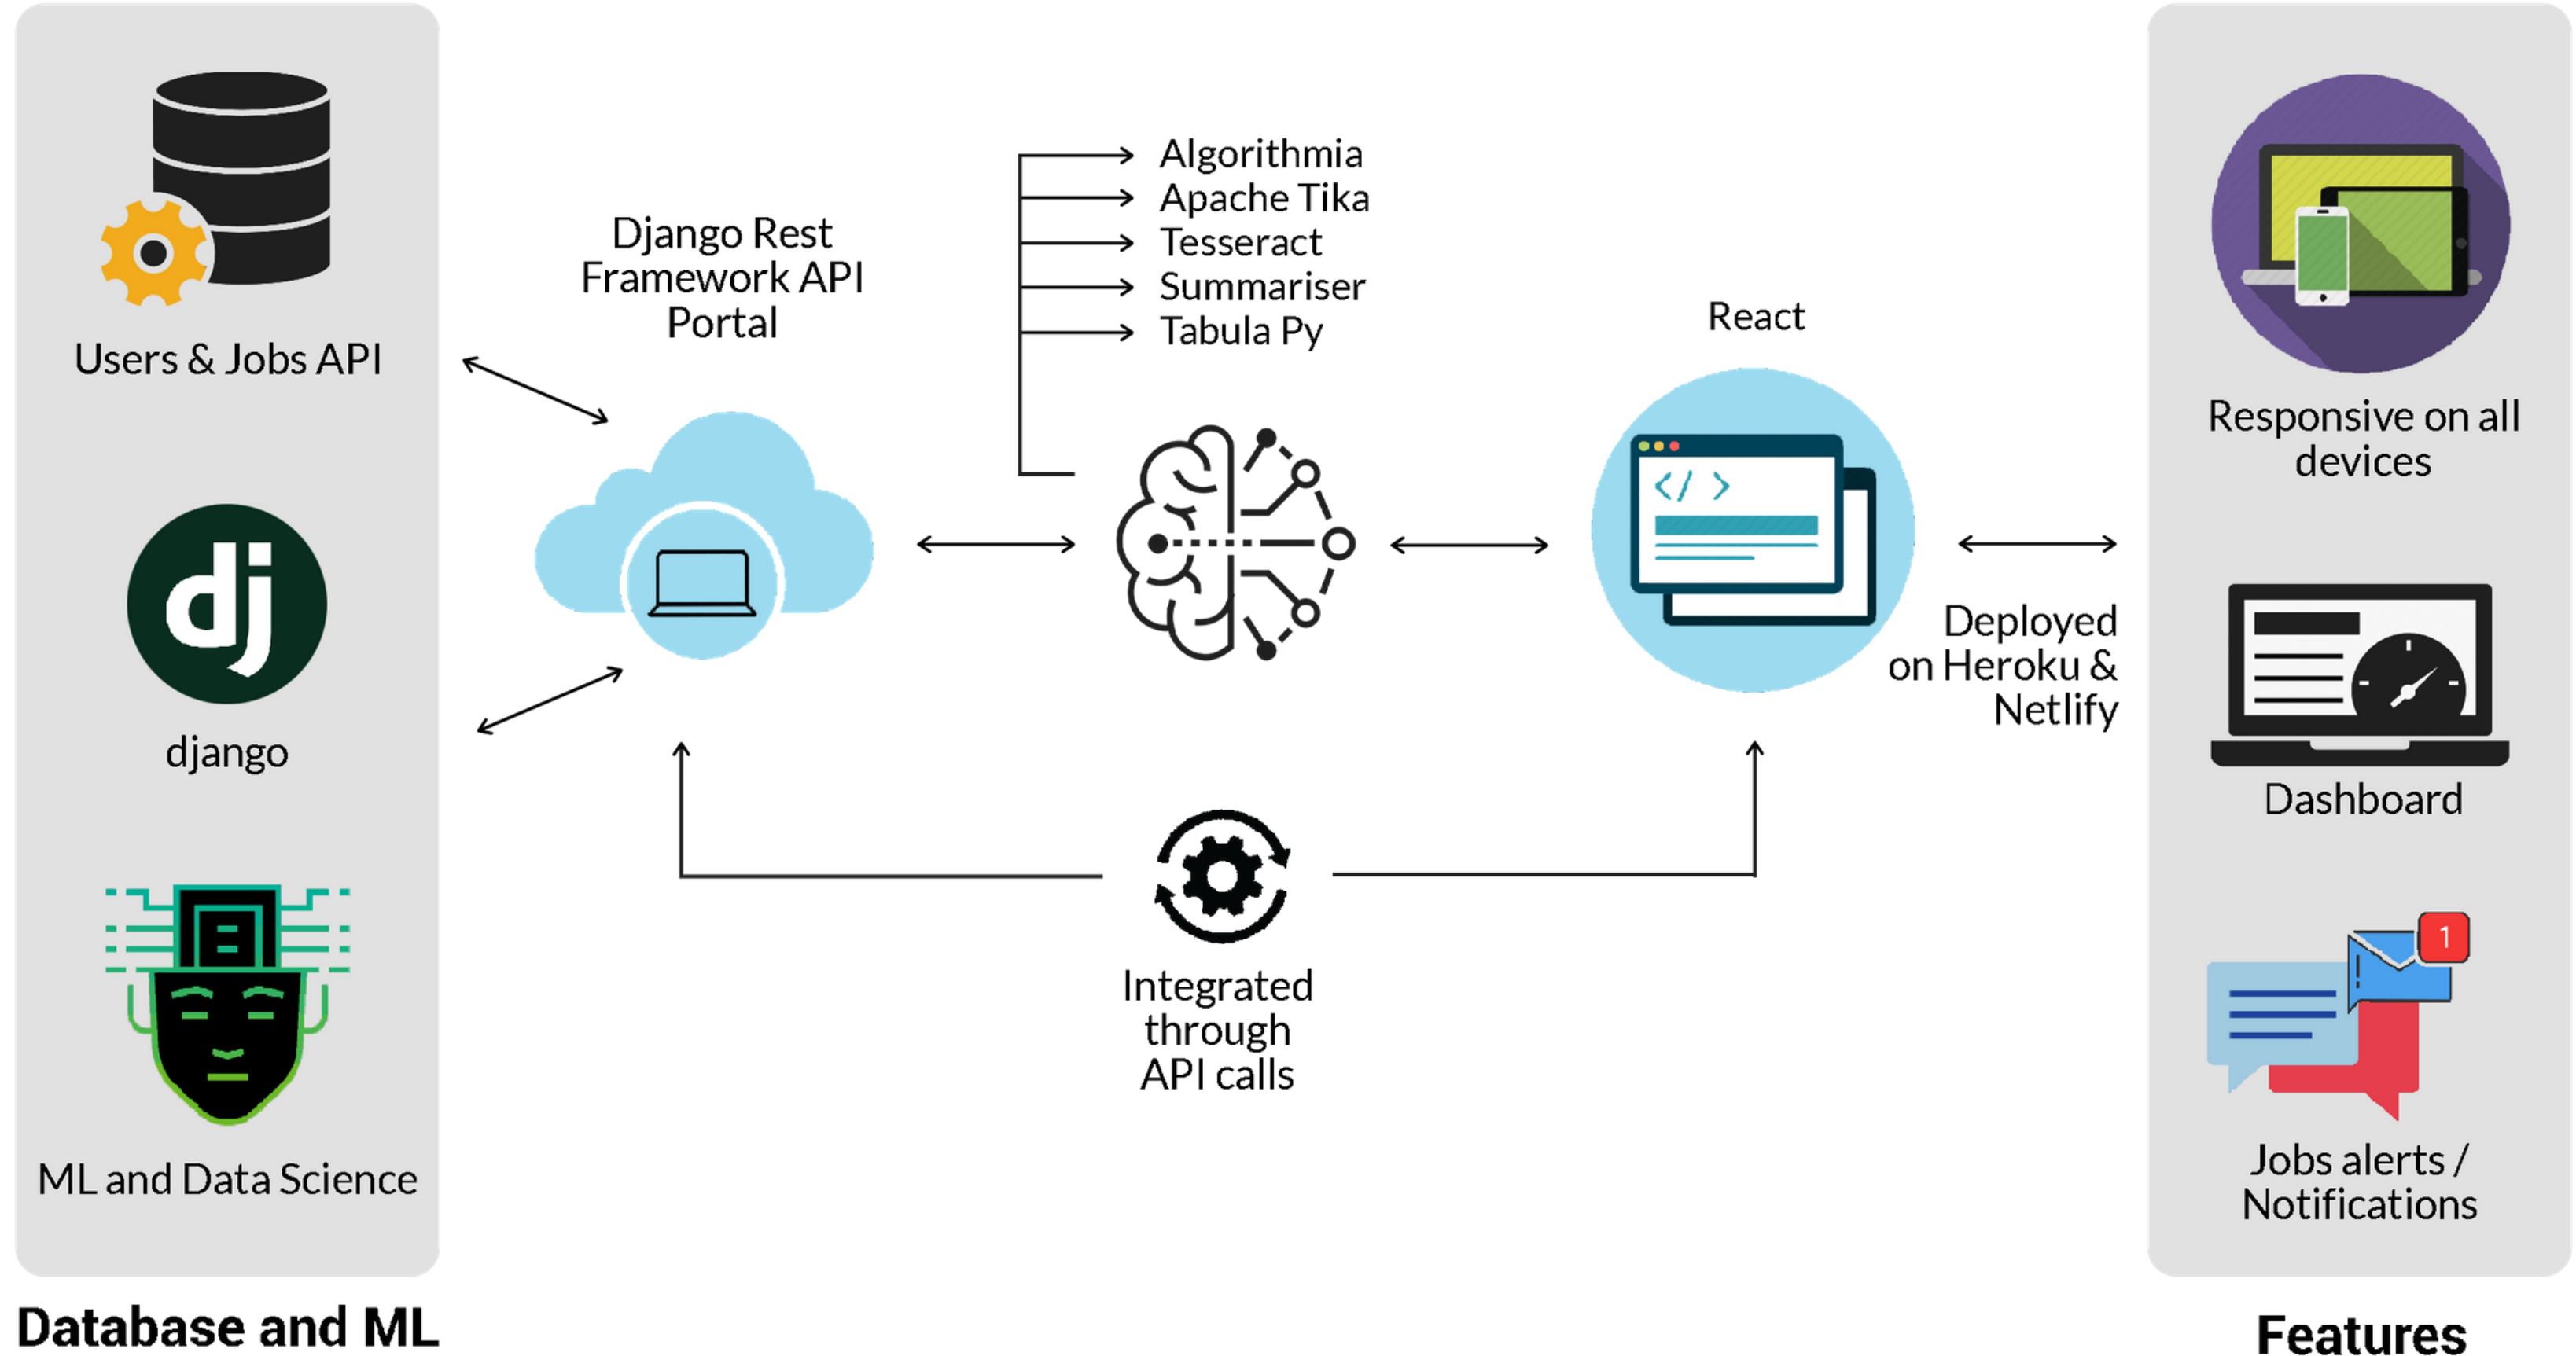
Users & Jobs API

dj

django

ML and Data Science

Database and ML

Django Rest Framework API Portal

Algorithmia
Apache Tika
Tesseract
Summariser
Tabula Py

React

Deployed on Heroku & Netlify

Integrated through API calls

Responsive on all devices

Dashboard

1

Jobs alerts / Notifications

Features